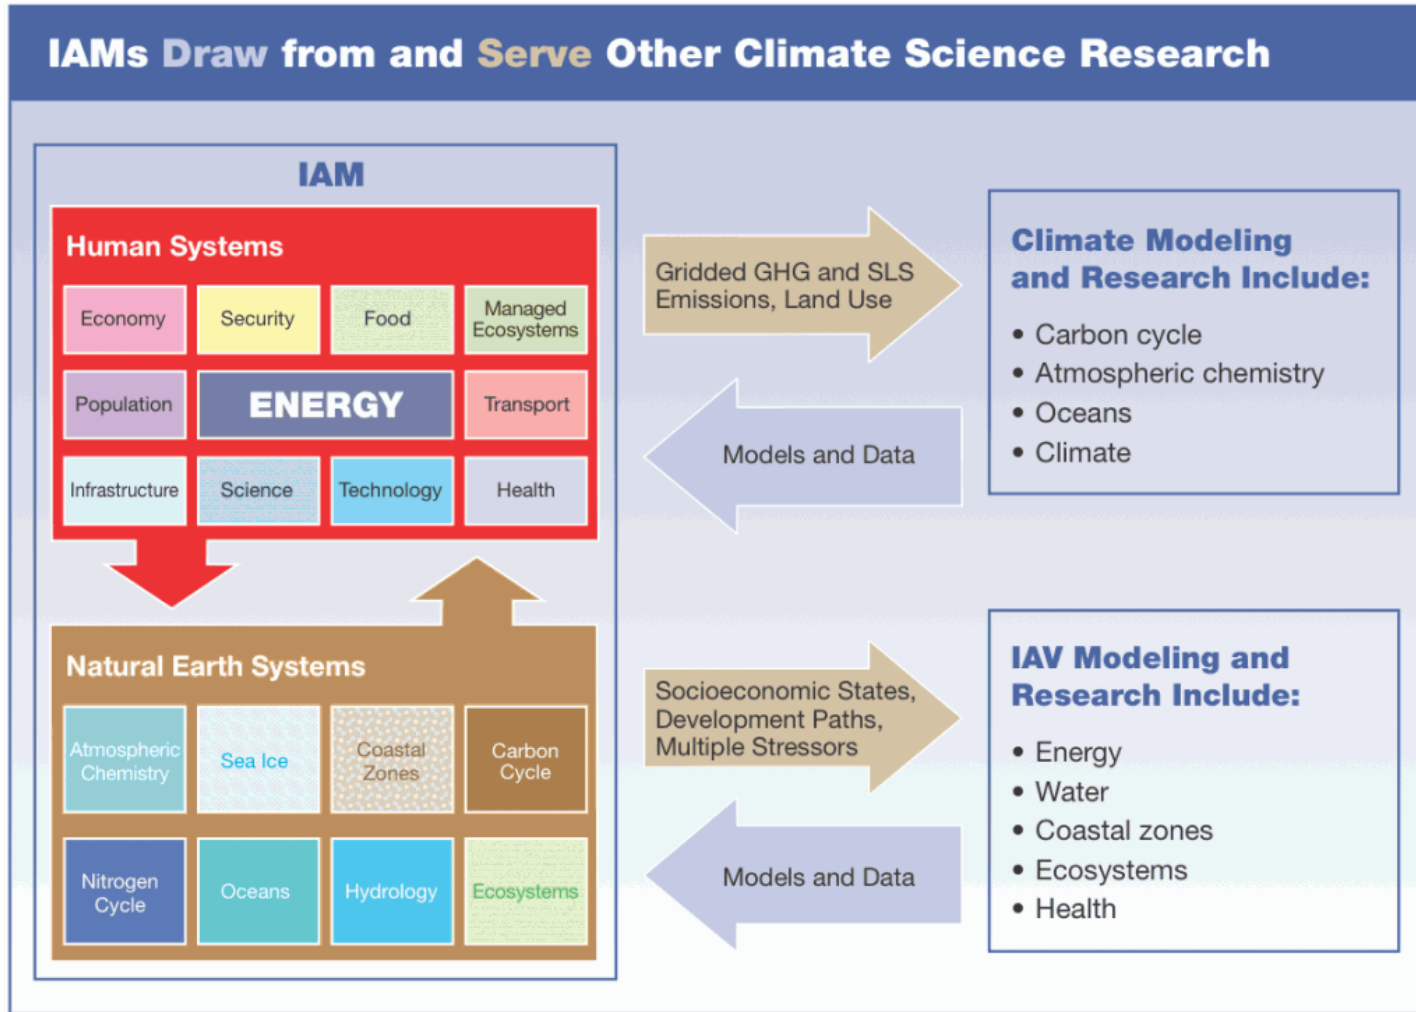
IAMs Draw from and Serve Other Climate Science Research

IAM

Human Systems

Economy

Security

Food

Managed Ecosystems

Population

ENERGY

Transport

Infrastructure

Science

Technology

Health

Natural Earth Systems

Atmospheric Chemistry

Sea Ice

Coastal Zones

Carbon Cycle

Nitrogen Cycle

Oceans

Hydrology

Ecosystems

Gridded GHG and SLS Emissions, Land Use

Models and Data

Climate Modeling and Research Include:

• Carbon cycle
• Atmospheric chemistry
• Oceans
• Climate

Socioeconomic States, Development Paths, Multiple Stressors

Models and Data

IAV Modeling and Research Include:

• Energy
• Water
• Coastal zones
• Ecosystems
• Health